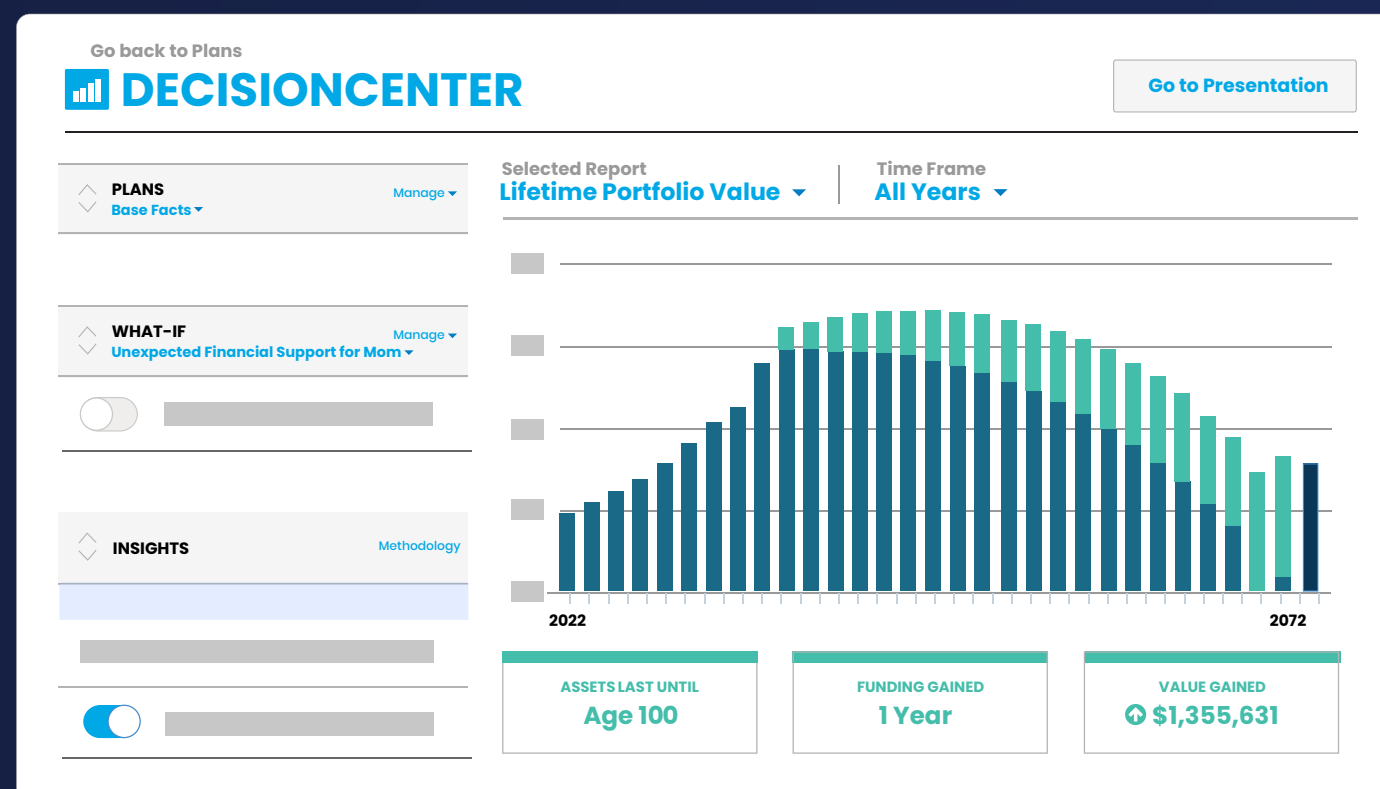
Go back to Plans

DECISIONCENTER

Go to Presentation

PLANS
Base Facts
Manage

WHAT-IF
Unexpected Financial Support for Mom
Manage

INSIGHTS
Methodology

Selected Report
Lifetime Portfolio Value

Time Frame
All Years

2022
2072

ASSETS LAST UNTIL
Age 100

FUNDING GAINED
1 Year

VALUE GAINED
$1,355,631